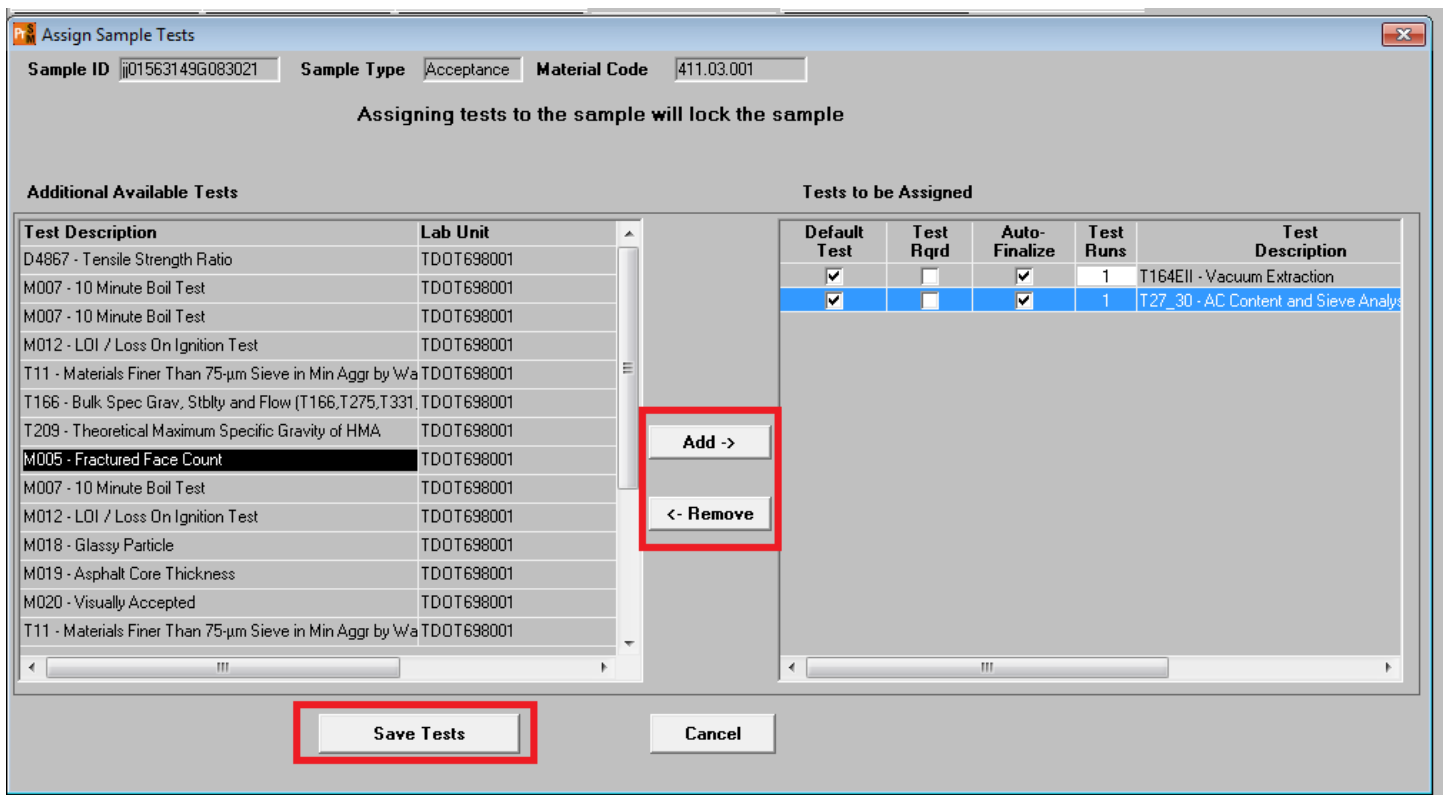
Assign Sample Tests

Sample ID jj01563149G083021 Sample Type Acceptance Material Code 411.03.001

Assigning tests to the sample will lock the sample

Additional Available Tests

| Test Description | Lab Unit |
|---|---|
| D4867 - Tensile Strength Ratio | TDOT698001 |
| M007 - 10 Minute Boil Test | TDOT698001 |
| M007 - 10 Minute Boil Test | TDOT698001 |
| M012 - LOI / Loss On Ignition Test | TDOT698001 |
| T11 - Materials Finer Than 75-µm Sieve in Min Aggr by Wa | TDOT698001 |
| T166 - Bulk Spec Grav, Stblty and Flow (T166,T275,T331, | TDOT698001 |
| T209 - Theoretical Maximum Specific Gravity of HMA | TDOT698001 |
| M005 - Fractured Face Count | TDOT698001 |
| M007 - 10 Minute Boil Test | TDOT698001 |
| M012 - LOI / Loss On Ignition Test | TDOT698001 |
| M018 - Glassy Particle | TDOT698001 |
| M019 - Asphalt Core Thickness | TDOT698001 |
| M020 - Visually Accepted | TDOT698001 |
| T11 - Materials Finer Than 75-µm Sieve in Min Aggr by Wa | TDOT698001 |

Add ->

<- Remove

Tests to be Assigned

| Default Test | Test Rqrd | Auto-Finalize | Test Runs | Test Description |
|---|---|---|---|---|
| ☑ | ☐ | ☑ | 1 | T164EII - Vacuum Extraction |
| ☑ | ☐ | ☑ | 1 | T27_30 - AC Content and Sieve Analys |

Save Tests

Cancel